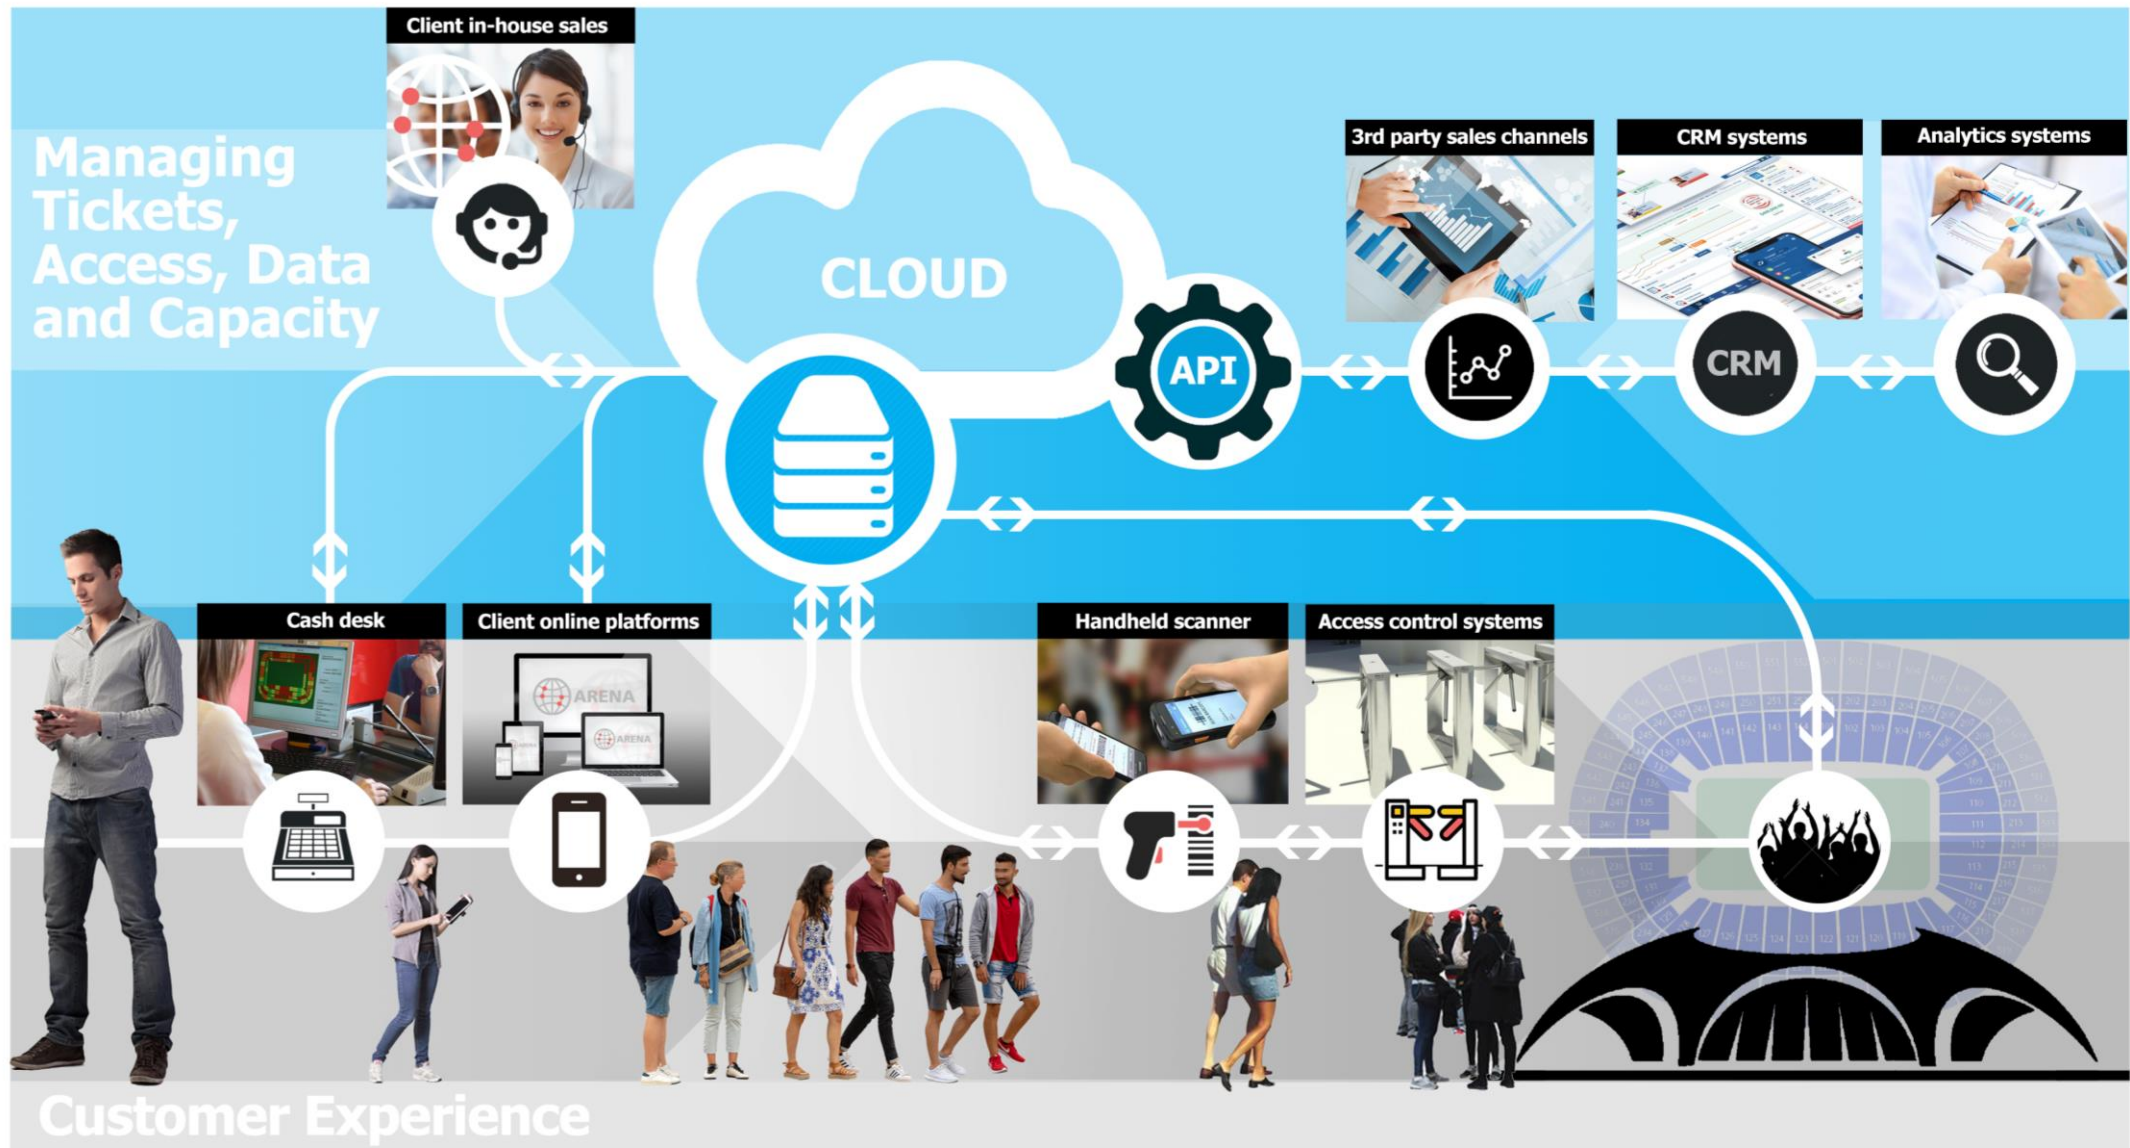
Client in-house sales

Managing Tickets, Access, Data and Capacity

CLOUD

API

3rd party sales channels

CRM systems

Analytics systems

CRM

Cash desk

Client online platforms

ARENA

ARENA

Handheld scanner

Access control systems

Customer Experience